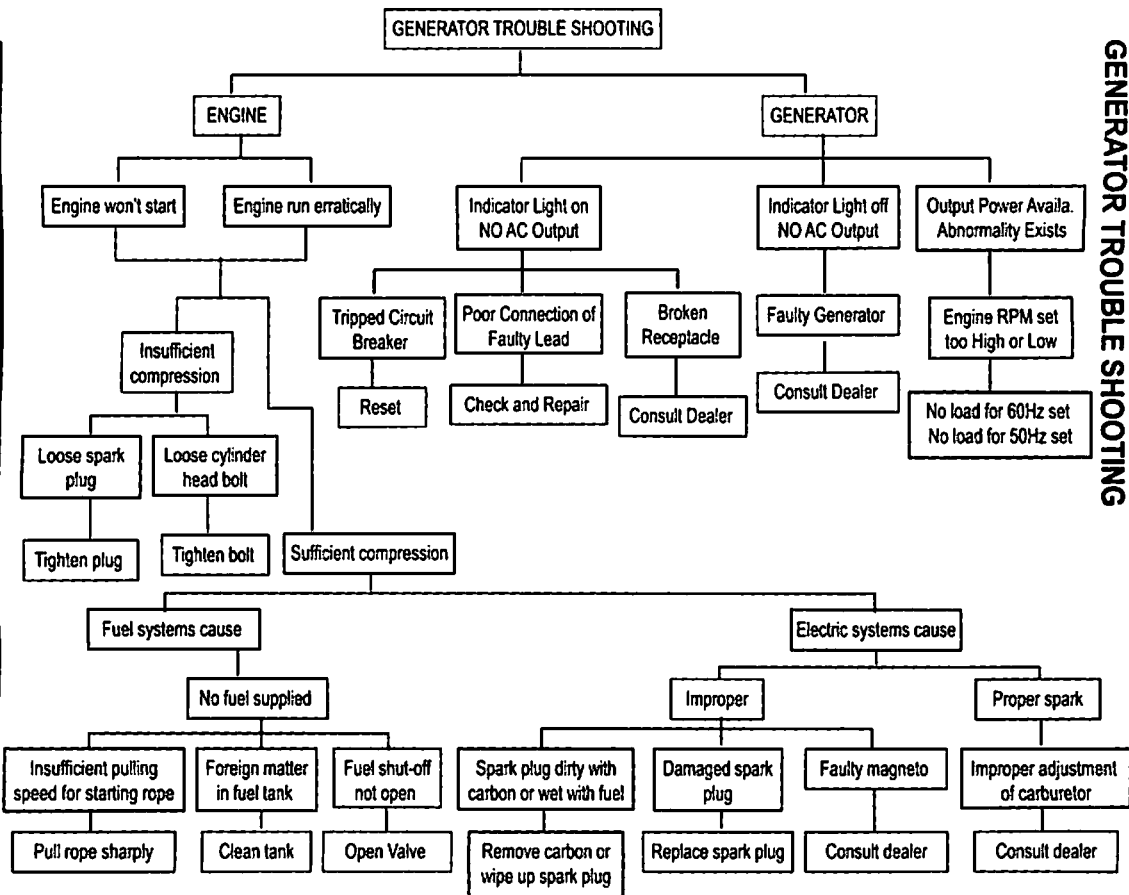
GENERATOR TROUBLE SHOOTING

ENGINE

GENERATOR

Engine won't start

Engine run erratically

Indicator Light on NO AC Output

Indicator Light off NO AC Output

Output Power Availa. Abnormality Exists

Tripped Circuit Breaker

Poor Connection of Faulty Lead

Broken Receptacle

Faulty Generator

Engine RPM set too High or Low

Reset

Check and Repair

Consult Dealer

Consult Dealer

No load for 60Hz set
No load for 50Hz set

Insufficient compression

Loose spark plug

Loose cylinder head bolt

Tighten plug

Tighten bolt

Sufficient compression

Fuel systems cause

Electric systems cause

No fuel supplied

Improper

Proper spark

Insufficient pulling speed for starting rope

Foreign matter in fuel tank

Fuel shut-off not open

Spark plug dirty with carbon or wet with fuel

Damaged spark plug

Faulty magneto

Improper adjustment of carburetor

Pull rope sharply

Clean tank

Open Valve

Remove carbon or wipe up spark plug

Replace spark plug

Consult dealer

Consult dealer

GENERATOR TROUBLE SHOOTING